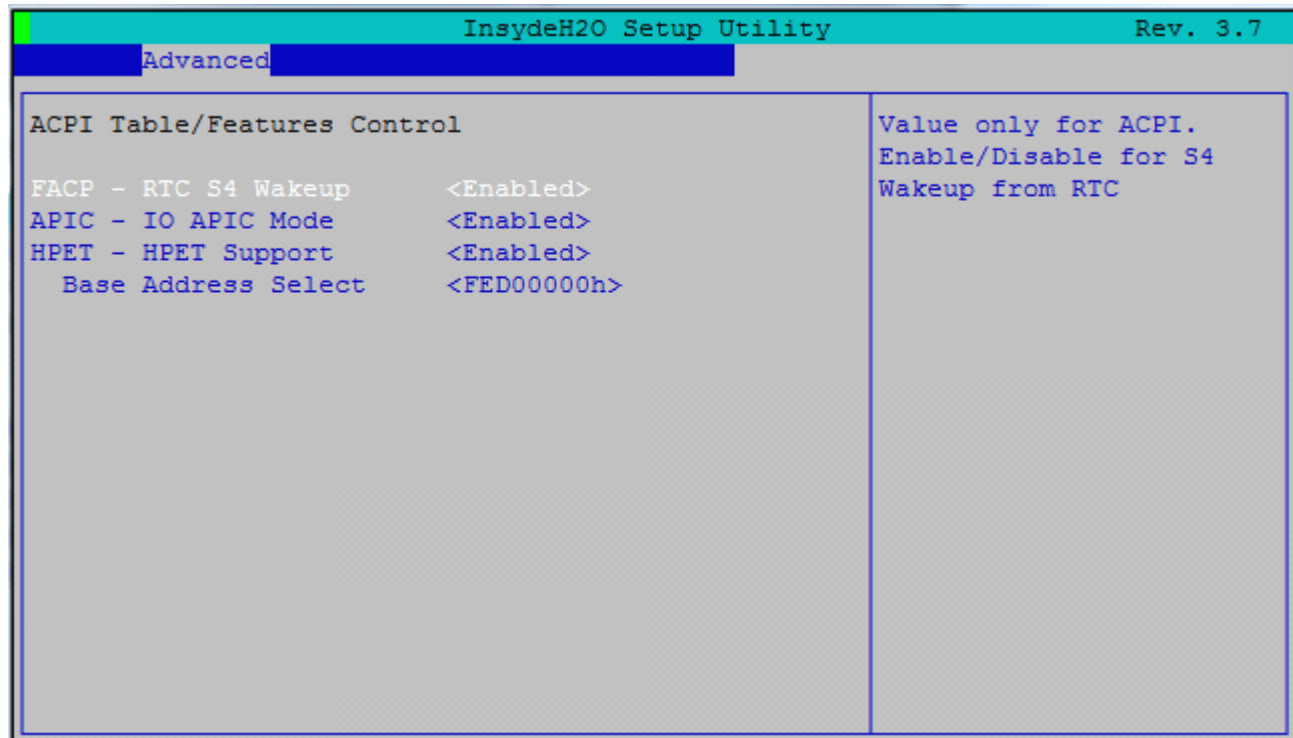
InsydeH2O Setup Utility Rev. 3.7

Advanced

ACPI Table/Features Control

FACP - RTC S4 Wakeup <Enabled>
APIC - IO APIC Mode <Enabled>
HPET - HPET Support <Enabled>
Base Address Select <FED00000h>

Value only for ACPI. Enable/Disable for S4 Wakeup from RTC